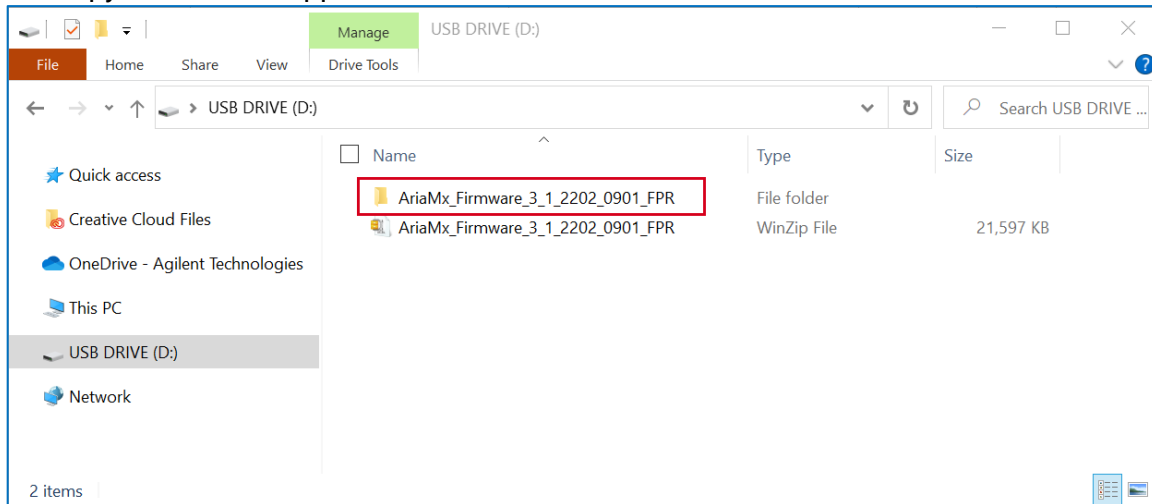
Manage USB DRIVE (D:)

File Home Share View Drive Tools

USB DRIVE (D:)

Search USB DRIVE ...

Quick access

Creative Cloud Files

OneDrive - Agilent Technologies

This PC

USB DRIVE (D:)

Network

| Name | Type | Size |
|---|---|---|
| AriaMx_Firmware_3_1_2202_0901_FPR | File folder | |
| AriaMx_Firmware_3_1_2202_0901_FPR | WinZip File | 21,597 KB |

2 items